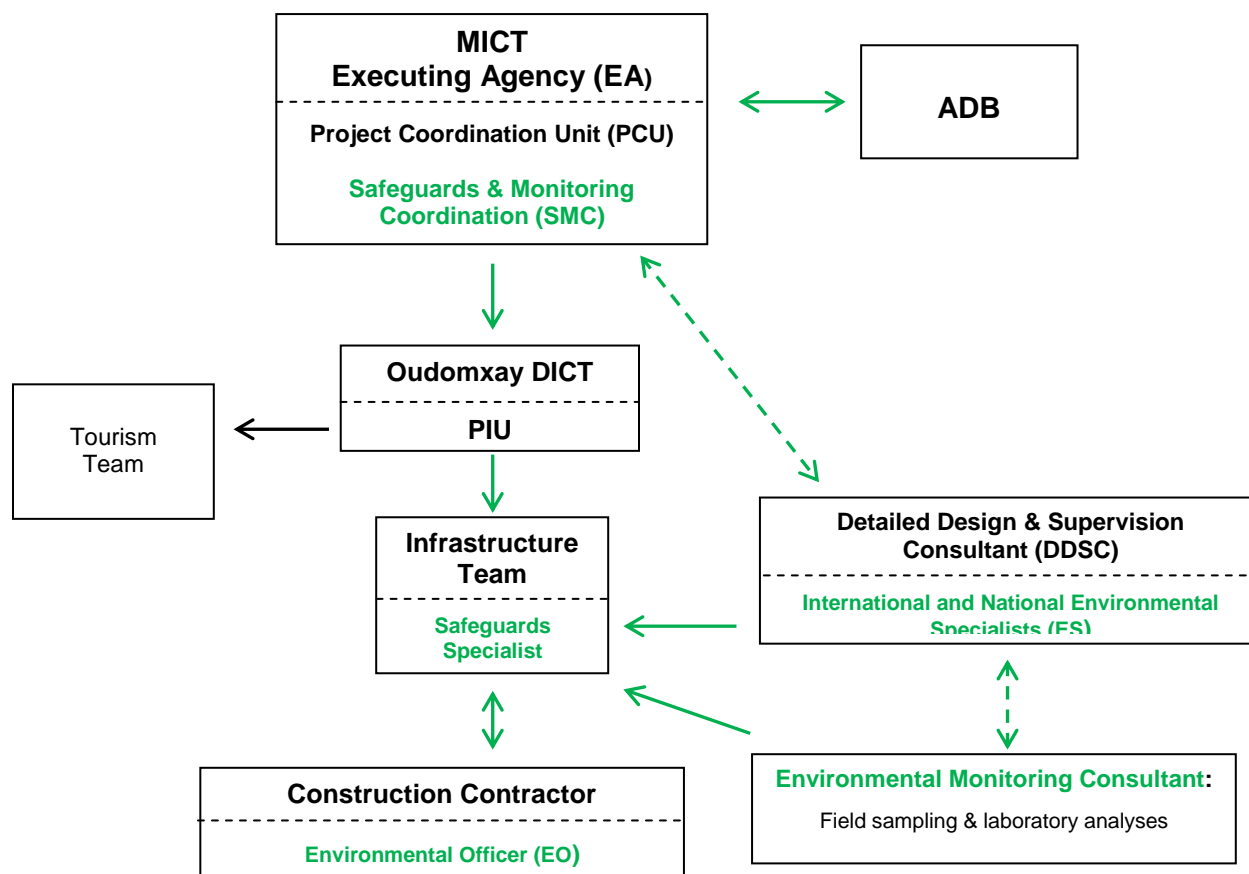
MICT
Executing Agency (EA)

Project Coordination Unit (PCU)

Safeguards & Monitoring Coordination (SMC)

ADB

Oudomxay DICT

PIU

Tourism Team

Infrastructure Team

Safeguards Specialist

Detailed Design & Supervision Consultant (DDSC)

International and National Environmental Specialists (ES)

Construction Contractor

Environmental Officer (EO)

Environmental Monitoring Consultant:

Field sampling & laboratory analyses